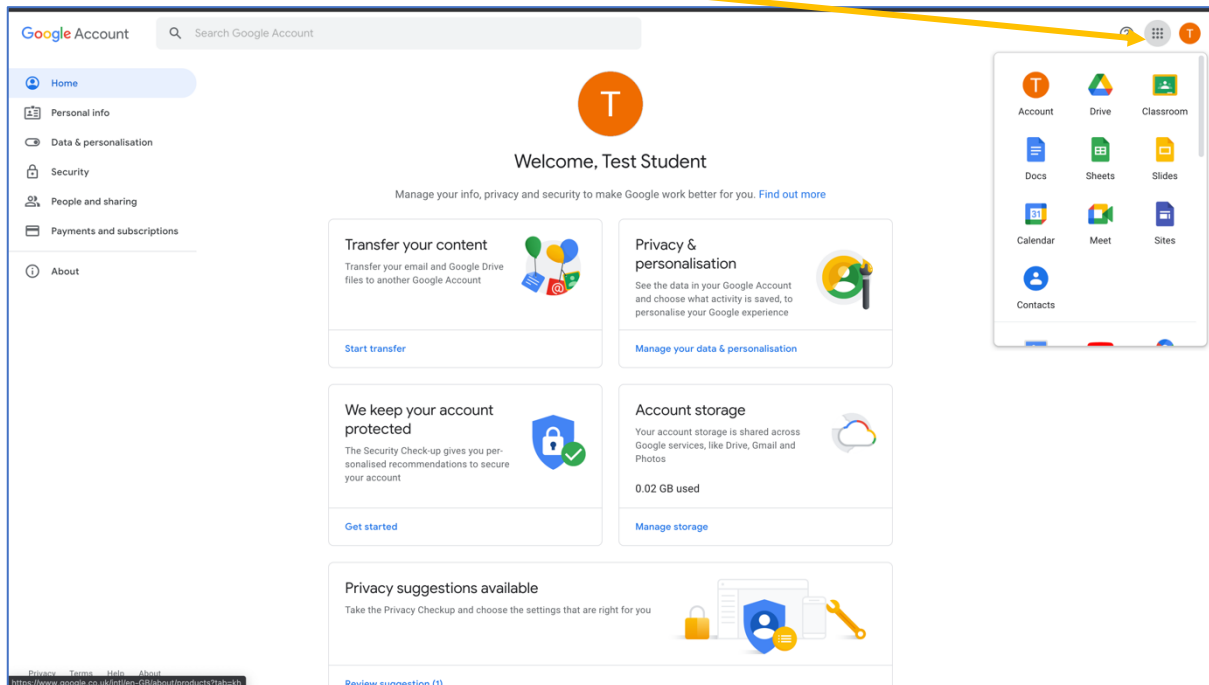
Google Account

Search Google Account

T

Home
Personal info
Data & personalisation
Security
People and sharing
Payments and subscriptions
About

T

Welcome, Test Student

Manage your info, privacy and security to make Google work better for you. Find out more

Transfer your content
Transfer your email and Google Drive files to another Google Account
Start transfer

Privacy & personalisation
See the data in your Google Account and choose what activity is saved, to personalise your Google experience
Manage your data & personalisation

We keep your account protected
The Security Check-up gives you personalised recommendations to secure your account
Get started

Account storage
Your account storage is shared across Google services, like Drive, Gmail and Photos
0.02 GB used
Manage storage

Privacy suggestions available
Take the Privacy Checkup and choose the settings that are right for you
Review suggestion (1)

T
Account
Drive
Classroom
Docs
Sheets
Slides
31
Calendar
Meet
Sites
Contacts

Privacy Terms Help About
https://www.google.co.uk/intl/en-GB/about/products?tab=kh